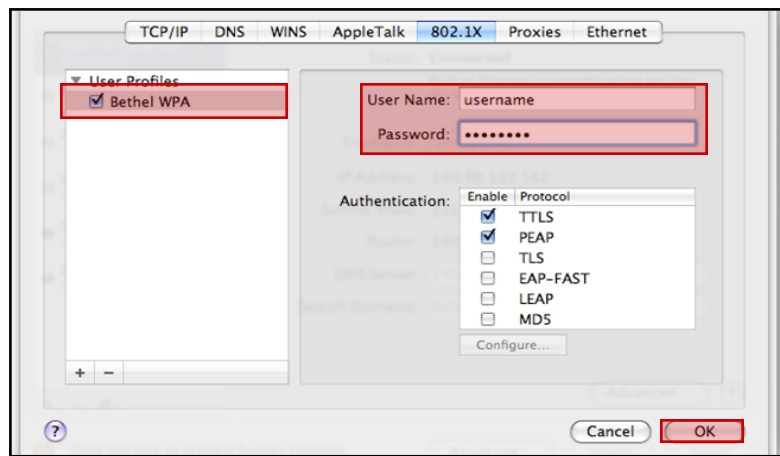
TCP/IP DNS WINS AppleTalk 802.1X Proxies Ethernet

User Profiles
Bethel WPA

User Name: username
Password: ••••••••

Authentication:

| Enable | Protocol |
|---|---|
| ☑ | TTLS |
| ☑ | PEAP |
| ☐ | TLS |
| ☐ | EAP-FAST |
| ☐ | LEAP |
| ☐ | MD5 |

Configure...

+ −

?

Cancel OK